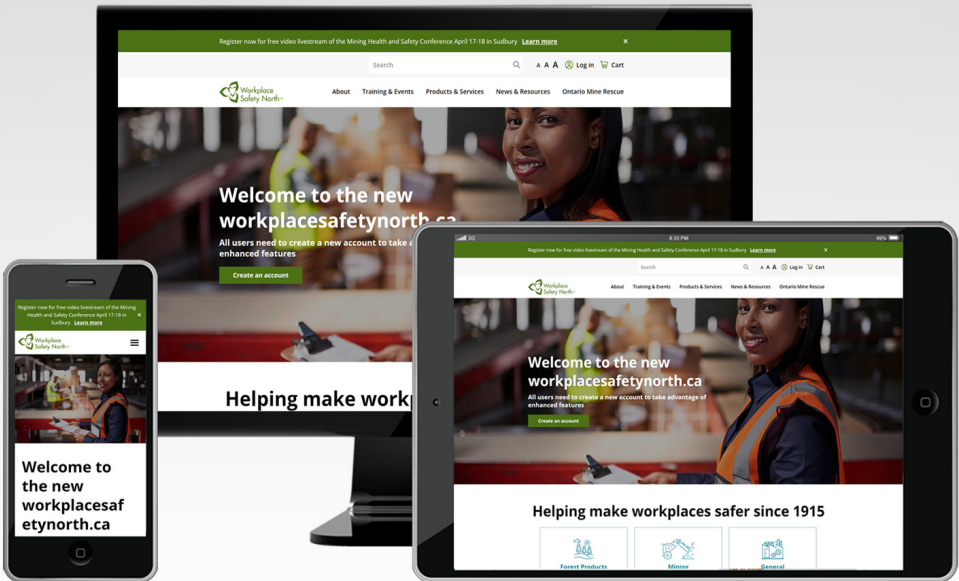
Register now for free video livestream of the Mining Health and Safety Conference April 17-18 in Sudbury Learn more ×

Search A A A Log in Cart

Workplace Safety North

About Training & Events Products & Services News & Resources Ontario Mine Rescue

Welcome to the new workplacesafetynorth.ca

All users need to create a new account to take a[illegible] enhanced features

Create an account

Helping make workp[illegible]

3G 8:33 PM 90%

Register now for free video livestream of the Mining Health and Safety Conference April 17-18 in Sudbury Learn more ×

Search A A A Log in Cart

Workplace Safety North

About Training & Events Products & Services News & Resources Ontario Mine Rescue

Welcome to the new workplacesafetynorth.ca

All users need to create a new account to take advantage of enhanced features

Create an account

Helping make workplaces safer since 1915

Forest Products

Mining

General

Register now for free video livestream of the Mining Health and Safety Conference April 17-18 in Sudbury Learn more ×

Workplace Safety North

Welcome to the new workplacesafetynorth.ca